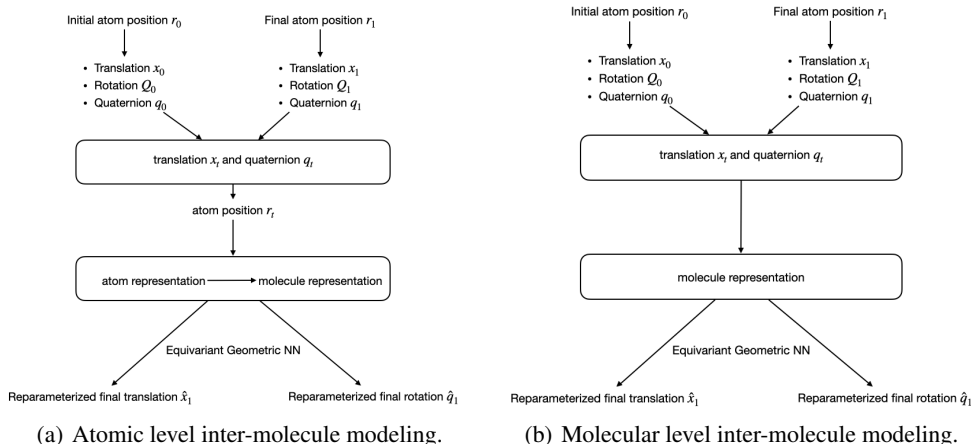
Initial atom position $r_0$

Final atom position $r_1$

• Translation $x_0$
• Rotation $Q_0$
• Quaternion $q_0$

• Translation $x_1$
• Rotation $Q_1$
• Quaternion $q_1$

translation $x_t$ and quaternion $q_t$

atom position $r_t$

atom representation → molecule representation

Equivariant Geometric NN

Reparameterized final translation $\hat{x}_1$

Reparameterized final rotation $\hat{q}_1$

(a) Atomic level inter-molecule modeling.

Initial atom position $r_0$

Final atom position $r_1$

• Translation $x_0$
• Rotation $Q_0$
• Quaternion $q_0$

• Translation $x_1$
• Rotation $Q_1$
• Quaternion $q_1$

translation $x_t$ and quaternion $q_t$

molecule representation

Equivariant Geometric NN

Reparameterized final translation $\hat{x}_1$

Reparameterized final rotation $\hat{q}_1$

(b) Molecular level inter-molecule modeling.